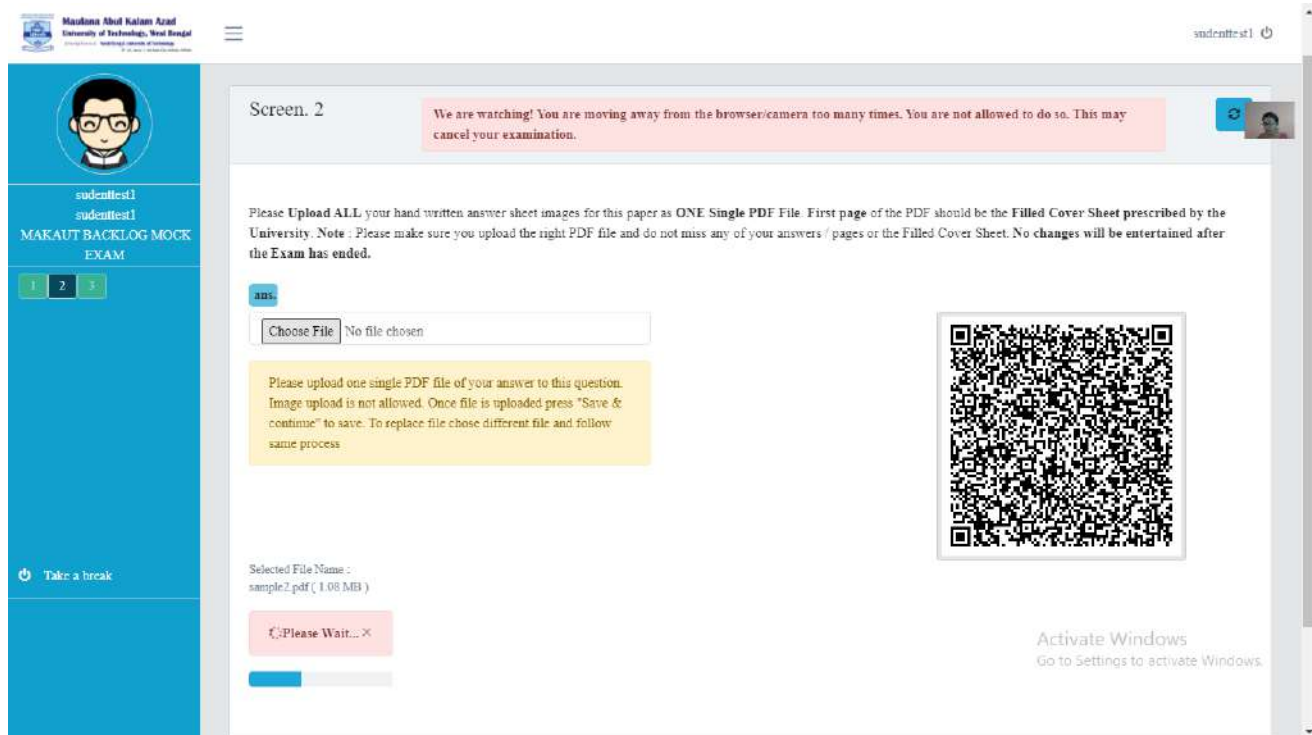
Maulana Abul Kalam Azad
University of Technology, West Bengal

sudenttest1

sudenttest1
sudenttest1
MAKAUT BACKLOG MOCK EXAM

1 2 3

Take a break

Screen. 2

We are watching! You are moving away from the browser/camera too many times. You are not allowed to do so. This may cancel your examination.

Please Upload ALL your hand written answer sheet images for this paper as ONE Single PDF File. First page of the PDF should be the Filled Cover Sheet prescribed by the University. Note : Please make sure you upload the right PDF file and do not miss any of your answers / pages or the Filled Cover Sheet. No changes will be entertained after the Exam has ended.

ans.

Choose File No file chosen

Please upload one single PDF file of your answer to this question. Image upload is not allowed. Once file is uploaded press "Save & continue" to save. To replace file chose different file and follow same process

Selected File Name : sample2.pdf ( 1.08 MB )

Please Wait... ×

Activate Windows
Go to Settings to activate Windows.